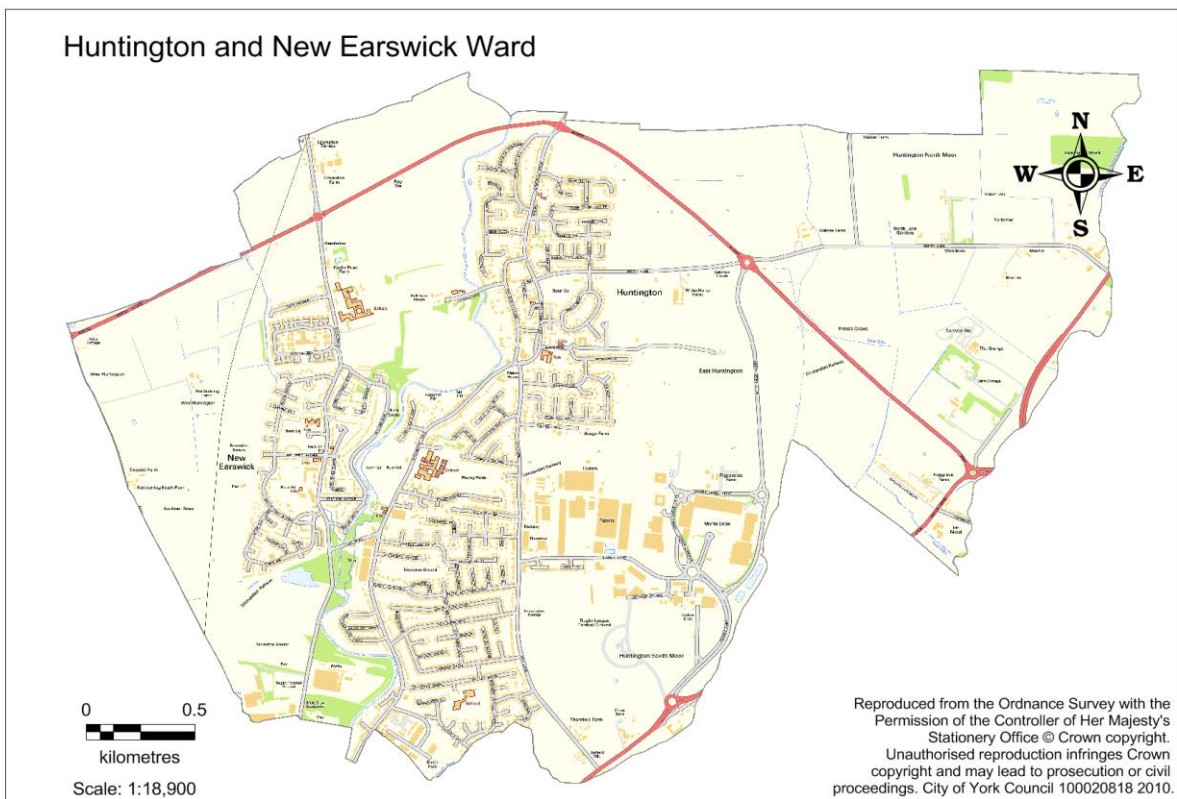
Huntington and New Earswick Ward

N
W
E
S

Huntington North Moor

Huntington

East Huntington

New Earswick

Huntington South Moor

0 0.5
kilometres
Scale: 1:18,900

Reproduced from the Ordnance Survey with the Permission of the Controller of Her Majesty's Stationery Office © Crown copyright. Unauthorised reproduction infringes Crown copyright and may lead to prosecution or civil proceedings. City of York Council 100020818 2010.